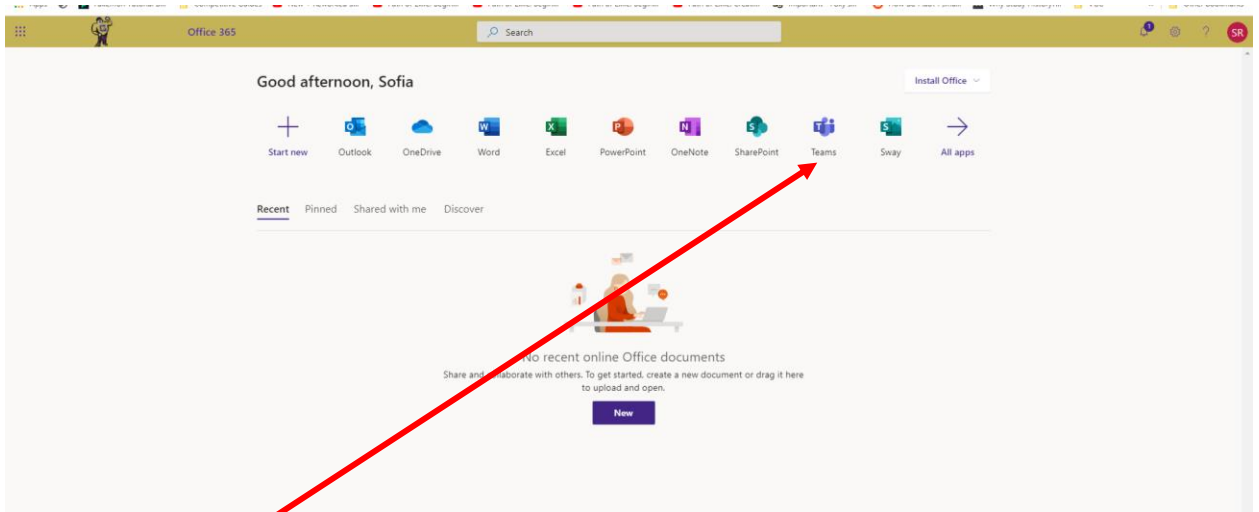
Office 365

Search

1

SR

Good afternoon, Sofia

Install Office

Start new

Outlook

OneDrive

Word

Excel

PowerPoint

OneNote

SharePoint

Teams

Sway

All apps

Recent Pinned Shared with me Discover

No recent online Office documents

Share and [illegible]laborate with others. To get started, create a new document or drag it here to upload and open.

New